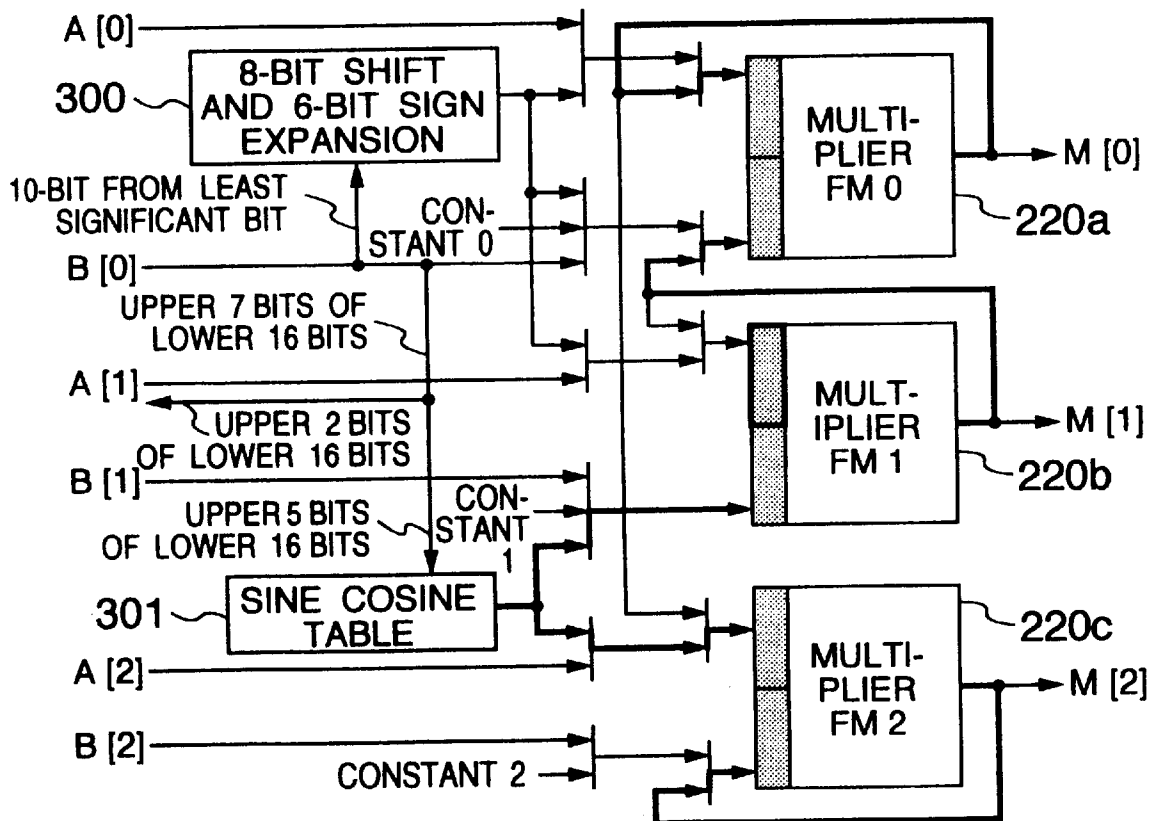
A [0]
300
8-BIT SHIFT AND 6-BIT SIGN EXPANSION
MULTI-PLIER FM 0
M [0]
10-BIT FROM LEAST SIGNIFICANT BIT
CON-STANT 0
220a
B [0]
UPPER 7 BITS OF LOWER 16 BITS
A [1]
MULT-IPLIER FM 1
M [1]
UPPER 2 BITS OF LOWER 16 BITS
B [1]
220b
CON-STANT 1
UPPER 5 BITS OF LOWER 16 BITS
301
SINE COSINE TABLE
220c
A [2]
MULTI-PLIER FM 2
M [2]
B [2]
CONSTANT 2